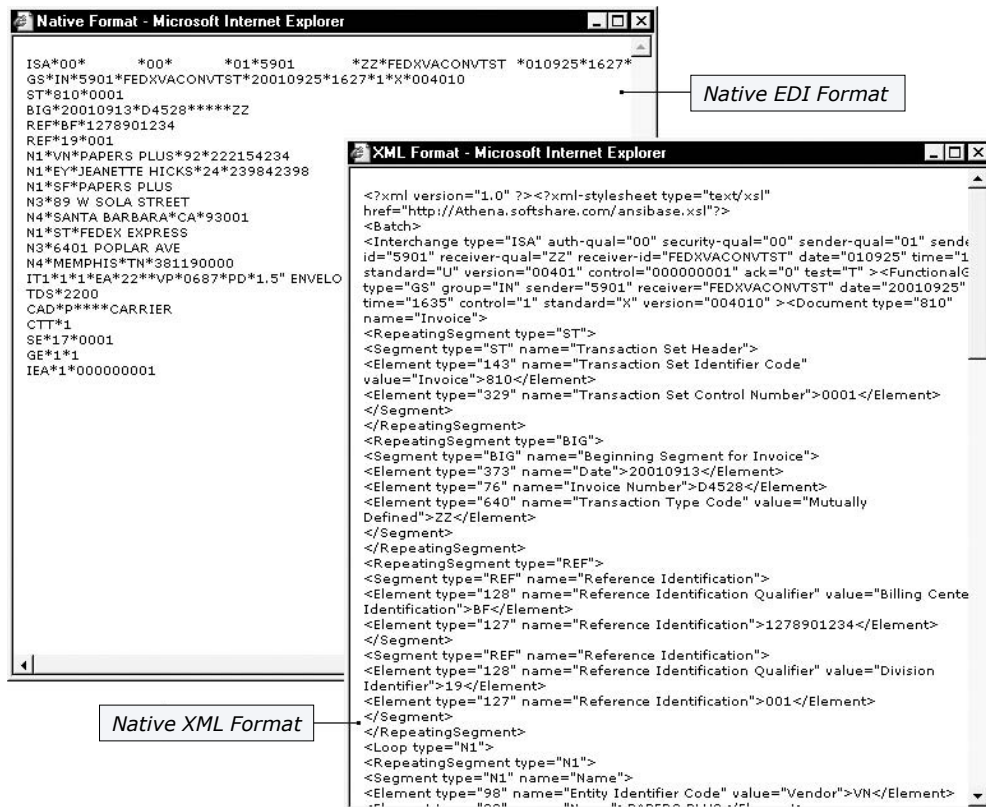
Native Format - Microsoft Internet Explorer

ISA*00* *00* *01*5901 *ZZ*FEDXVACONVTST *010925*1627*
GS*IN*5901*FEDXVACONVTST*20010925*1627*1*X*004010
ST*810*0001
BIG*20010913*D4528*****ZZ
REF*BF*1278901234
REF*19*001
N1*VN*PAPERS PLUS*92*222154234
N1*EY*JEANETTE HICKS*24*239842398
N1*SF*PAPERS PLUS
N3*89 W SOLA STREET
N4*SANTA BARBARA*CA*93001
N1*ST*FEDEX EXPRESS
N3*6401 POPLAR AVE
N4*MEMPHIS*TN*381190000
IT1*1*1*EA*22**VP*0687*PD*1.5" ENVELO
TDS*2200
CAD*P****CARRIER
CTT*1
SE*17*0001
GE*1*1
IEA*1*000000001

Native EDI Format

XML Format - Microsoft Internet Explorer

<?xml version="1.0" ?><?xml-stylesheet type="text/xsl" href="http://Athena.softshare.com/ansibase.xsl"?>
<Batch>
<Interchange type="ISA" auth-qual="00" security-qual="00" sender-qual="01" sende id="5901" receiver-qual="ZZ" receiver-id="FEDXVACONVTST" date="010925" time="1 standard="U" version="00401" control="000000001" ack="0" test="T" ><FunctionalG type="GS" group="IN" sender="5901" receiver="FEDXVACONVTST" date="20010925" time="1635" control="1" standard="X" version="004010" ><Document type="810" name="Invoice">
<RepeatingSegment type="ST">
<Segment type="ST" name="Transaction Set Header">
<Element type="143" name="Transaction Set Identifier Code" value="Invoice">810</Element>
<Element type="329" name="Transaction Set Control Number">0001</Element>
</Segment>
</RepeatingSegment>
<RepeatingSegment type="BIG">
<Segment type="BIG" name="Beginning Segment for Invoice">
<Element type="373" name="Date">20010913</Element>
<Element type="76" name="Invoice Number">D4528</Element>
<Element type="640" name="Transaction Type Code" value="Mutually Defined">ZZ</Element>
</Segment>
</RepeatingSegment>
<RepeatingSegment type="REF">
<Segment type="REF" name="Reference Identification">
<Element type="128" name="Reference Identification Qualifier" value="Billing Cente Identification">BF</Element>
<Element type="127" name="Reference Identification">1278901234</Element>
</Segment>
<Segment type="REF" name="Reference Identification">
<Element type="128" name="Reference Identification Qualifier" value="Division Identifier">19</Element>
<Element type="127" name="Reference Identification">001</Element>
</Segment>
</RepeatingSegment>
<Loop type="N1">
<RepeatingSegment type="N1">
<Segment type="N1" name="Name">
<Element type="98" name="Entity Identifier Code" value="Vendor">VN</Element>
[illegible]

Native XML Format